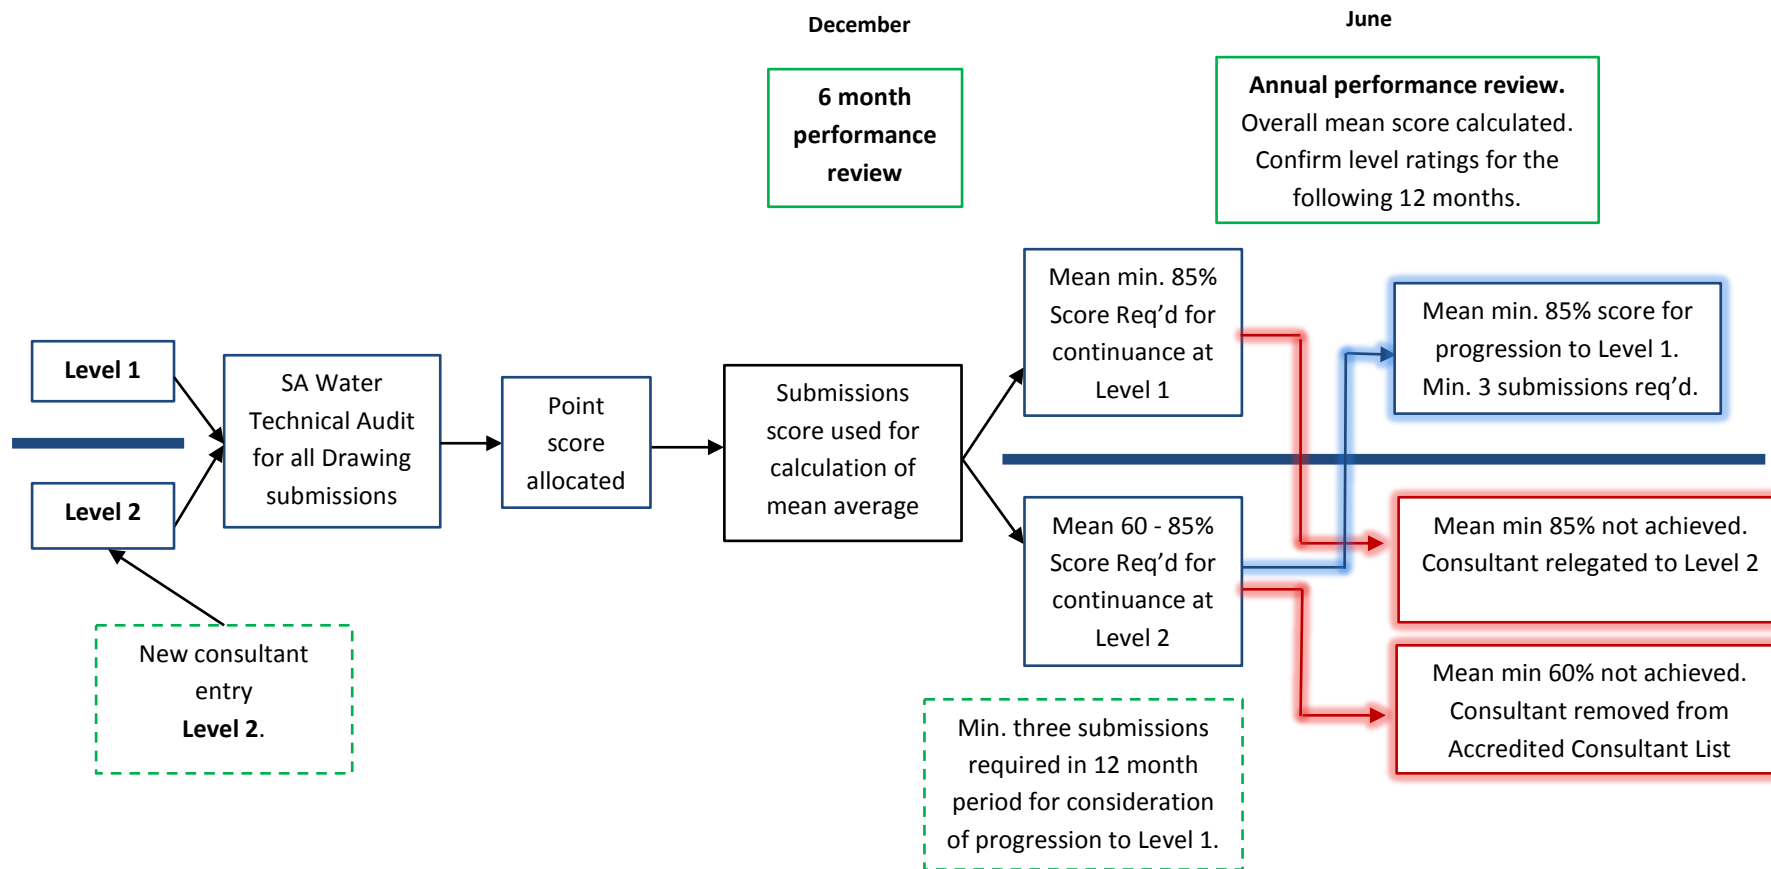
December

June

6 month performance review

Annual performance review.
Overall mean score calculated.
Confirm level ratings for the following 12 months.

Level 1

Level 2

SA Water Technical Audit for all Drawing submissions

Point score allocated

Submissions score used for calculation of mean average

Mean min. 85% Score Req'd for continuance at Level 1

Mean min. 85% score for progression to Level 1.
Min. 3 submissions req'd.

Mean 60 - 85% Score Req'd for continuance at Level 2

Mean min 85% not achieved.
Consultant relegated to Level 2

Mean min 60% not achieved.
Consultant removed from Accredited Consultant List

New consultant entry
**Level 2**.

Min. three submissions required in 12 month period for consideration of progression to Level 1.